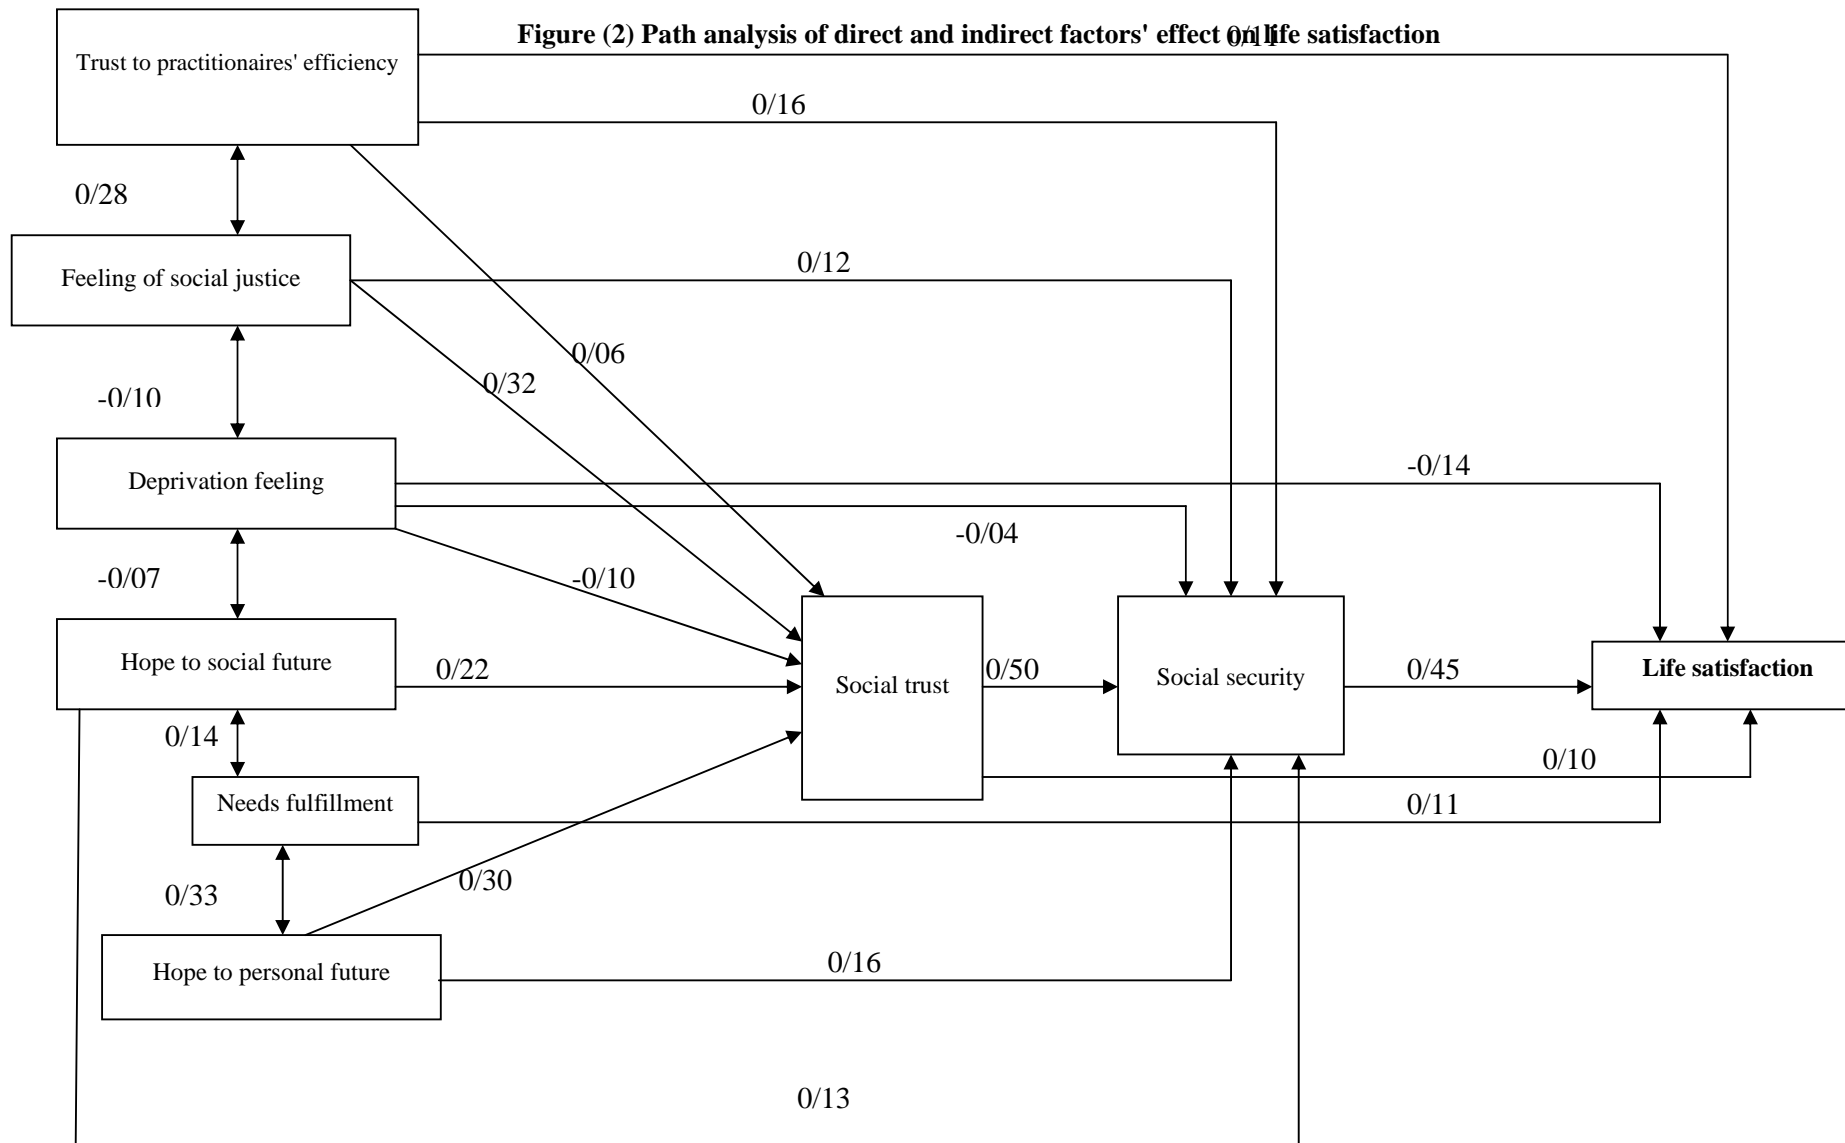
Figure (2) Path analysis of direct and indirect factors' effect on life satisfaction

0/11

Trust to practitionaires' efficiency

0/16

0/28

Feeling of social justice

0/12

0/06

0/32

-0/10

Deprivation feeling

-0/14

-0/04

-0/07

-0/10

Hope to social future

0/22

Social trust

0/50

Social security

0/45

Life satisfaction

0/14

0/10

Needs fulfillment

0/11

0/33

0/30

Hope to personal future

0/16

0/13